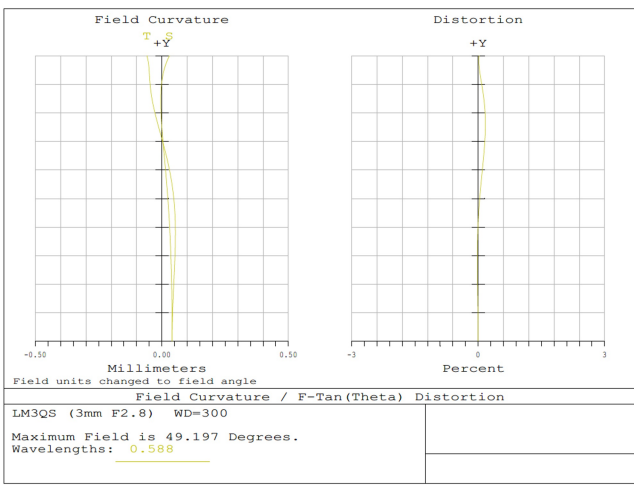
Field Curvature

T S
+Y

-0.50 0.00 0.50

Millimeters

Distortion

+Y

-3 0 3

Percent

Field units changed to field angle

Field Curvature / F-Tan(Theta) Distortion

LM3QS (3mm F2.8) WD=300

Maximum Field is 49.197 Degrees.
Wavelengths: 0.588